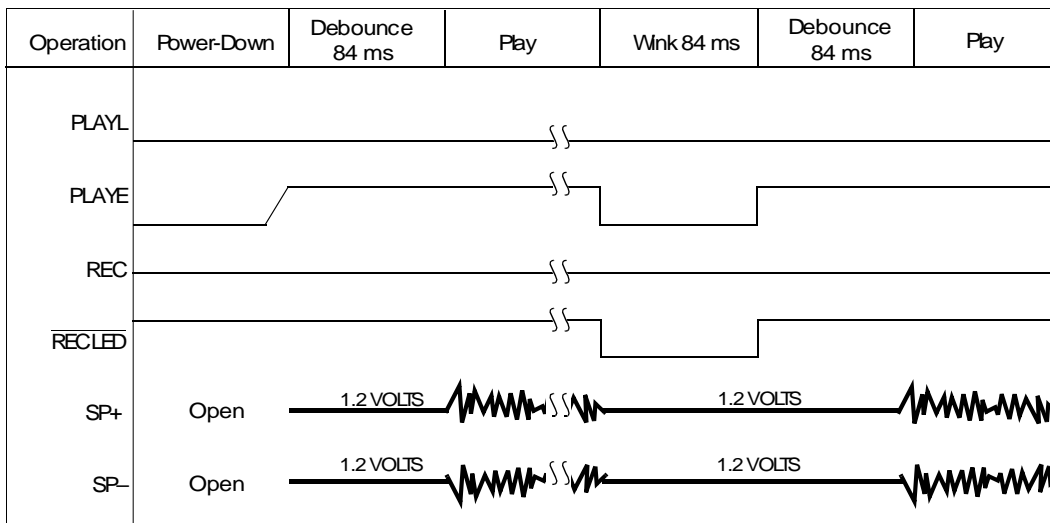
| Operation | Power-Down | Debounce 84 ms | Play | Wink 84 ms | Debounce 84 ms | Play |
|---|---|---|---|---|---|---|

PLAYL

PLAYE

REC

$\overline{\text{RECLED}}$

SP+ Open 1.2 VOLTS 1.2 VOLTS

SP– Open 1.2 VOLTS 1.2 VOLTS